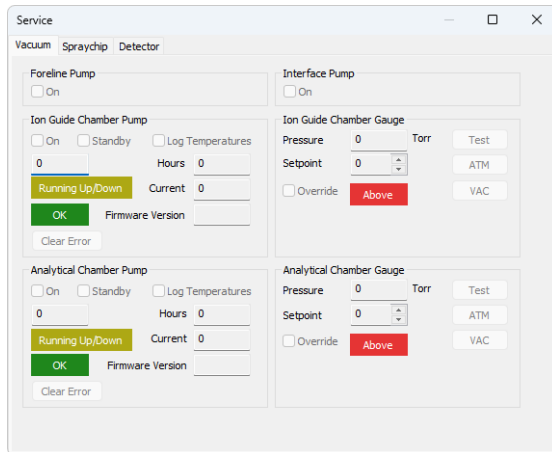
Service

Vacuum Spraychip Detector

Foreline Pump
On

Interface Pump
On

Ion Guide Chamber Pump
On Standby Log Temperatures
0 Hours 0
Running Up/Down Current 0
OK Firmware Version
Clear Error

Ion Guide Chamber Gauge
Pressure 0 Torr Test
Setpoint 0 ATM
Override Above VAC

Analytical Chamber Pump
On Standby Log Temperatures
0 Hours 0
Running Up/Down Current 0
OK Firmware Version
Clear Error

Analytical Chamber Gauge
Pressure 0 Torr Test
Setpoint 0 ATM
Override Above VAC